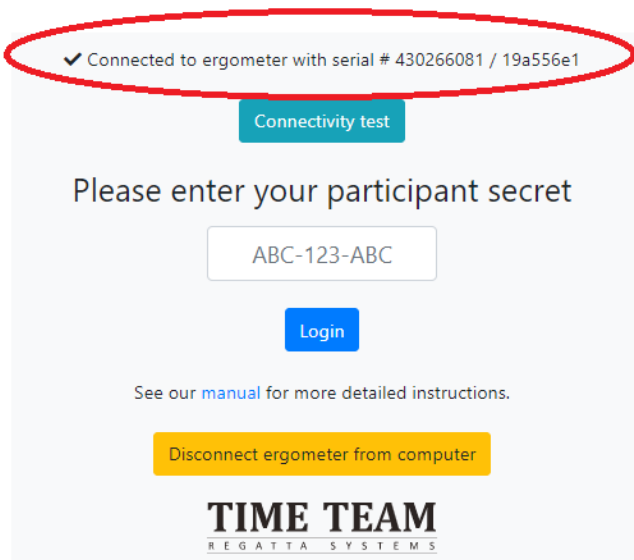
✔ Connected to ergometer with serial # 430266081 / 19a556e1

Connectivity test

Please enter your participant secret

ABC-123-ABC

Login

See our manual for more detailed instructions.

Disconnect ergometer from computer

TIME TEAM
REGATTA SYSTEMS